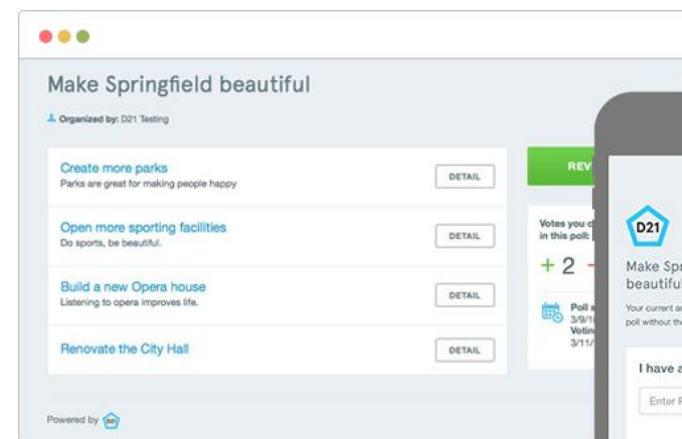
Make Springfield beautiful

Organized by: D21 Testing

Create more parks
Parks are great for making people happy
DETAIL

Open more sporting facilities
Do sports, be beautiful.
DETAIL

Build a new Opera house
Listening to opera improves life.
DETAIL

Renovate the City Hall
DETAIL

REV

Votes you c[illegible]
in this poll: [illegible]

+ 2 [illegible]

Poll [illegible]
3/9/1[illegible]
Votin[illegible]
3/11/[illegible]

Powered by

D21

Make Spr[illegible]
beautifu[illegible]

Your current a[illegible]
poll without th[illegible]

I have a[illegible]

Enter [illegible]